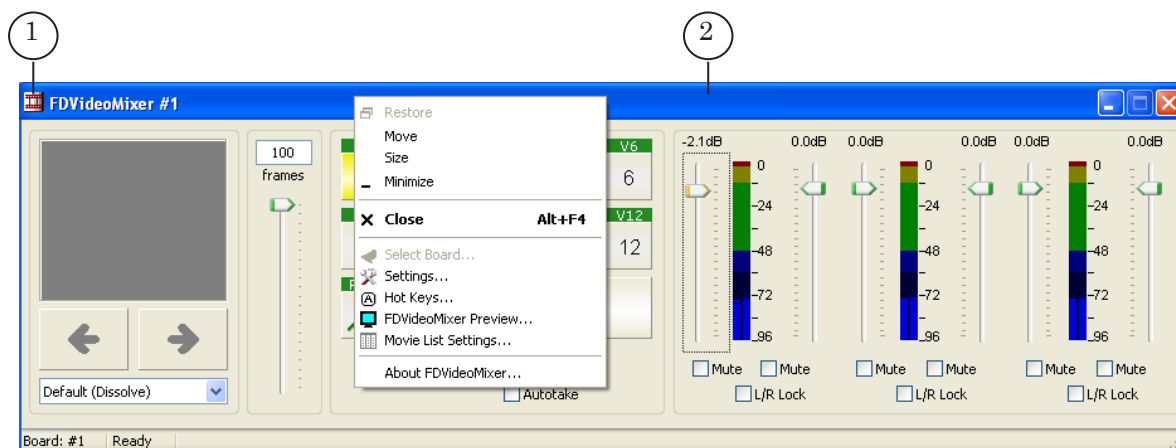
1

2

FDVideoMixer #1

100
frames

Default (Dissolve)

Restore
Move
Size
Minimize
Close Alt+F4
Select Board...
Settings...
Hot Keys...
FDVideoMixer Preview...
Movie List Settings...
About FDVideoMixer...

V6
6
V12
12

Autotake

-2.1dB 0.0dB 0.0dB 0.0dB 0.0dB 0.0dB

0
-24
-48
-72
-96

0
-24
-48
-72
-96

0
-24
-48
-72
-96

Mute Mute Mute Mute Mute Mute
L/R Lock L/R Lock L/R Lock

Board: #1 Ready